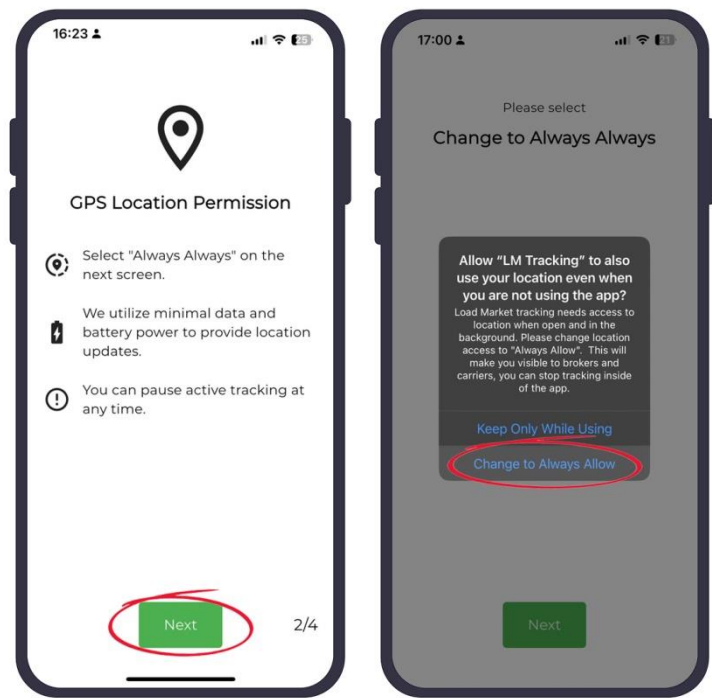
16:23

25

GPS Location Permission

Select "Always Always" on the next screen.

We utilize minimal data and battery power to provide location updates.

You can pause active tracking at any time.

Next

2/4

17:00

21

Please select

Change to Always Always

Allow "LM Tracking" to also use your location even when you are not using the app?

Load Market tracking needs access to location when open and in the background. Please change location access to "Always Allow". This will make you visible to brokers and carriers, you can stop tracking inside of the app.

Keep Only While Using

Change to Always Allow

Next